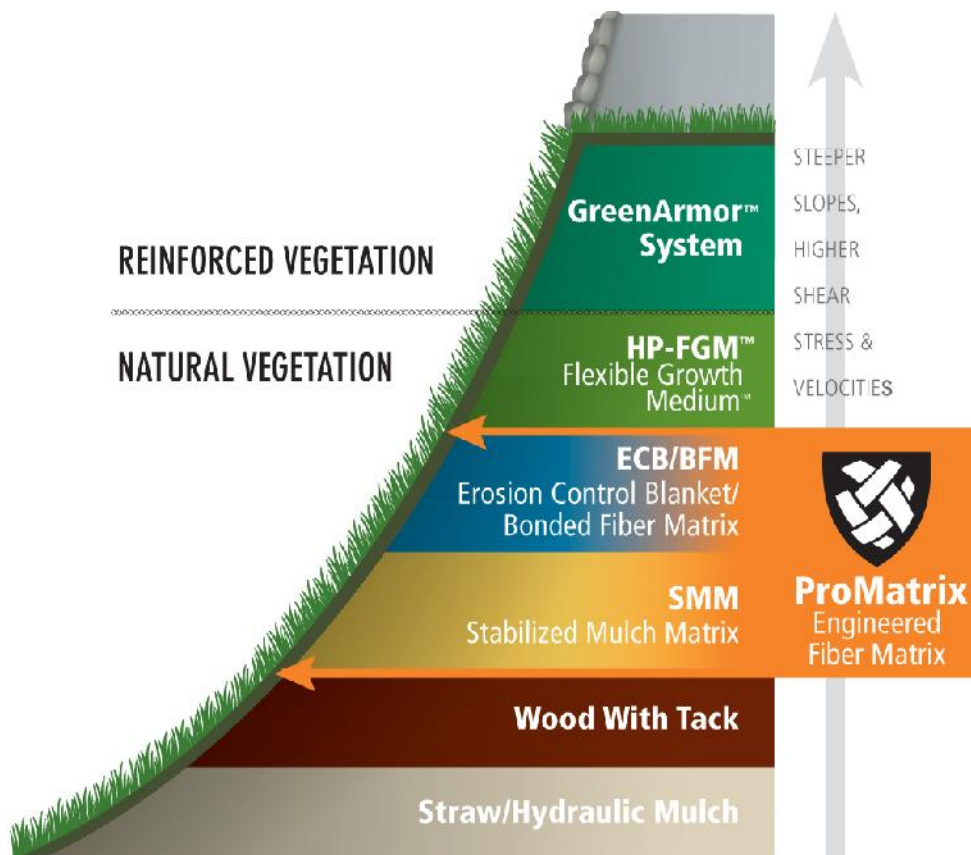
REINFORCED VEGETATION

NATURAL VEGETATION

GreenArmor™ System

HP-FGM™ Flexible Growth Medium™

ECB/BFM Erosion Control Blanket/ Bonded Fiber Matrix

SMM Stabilized Mulch Matrix

Wood With Tack

Straw/Hydraulic Mulch

STEEPER SLOPES, HIGHER SHEAR STRESS & VELOCITIES

ProMatrix Engineered Fiber Matrix